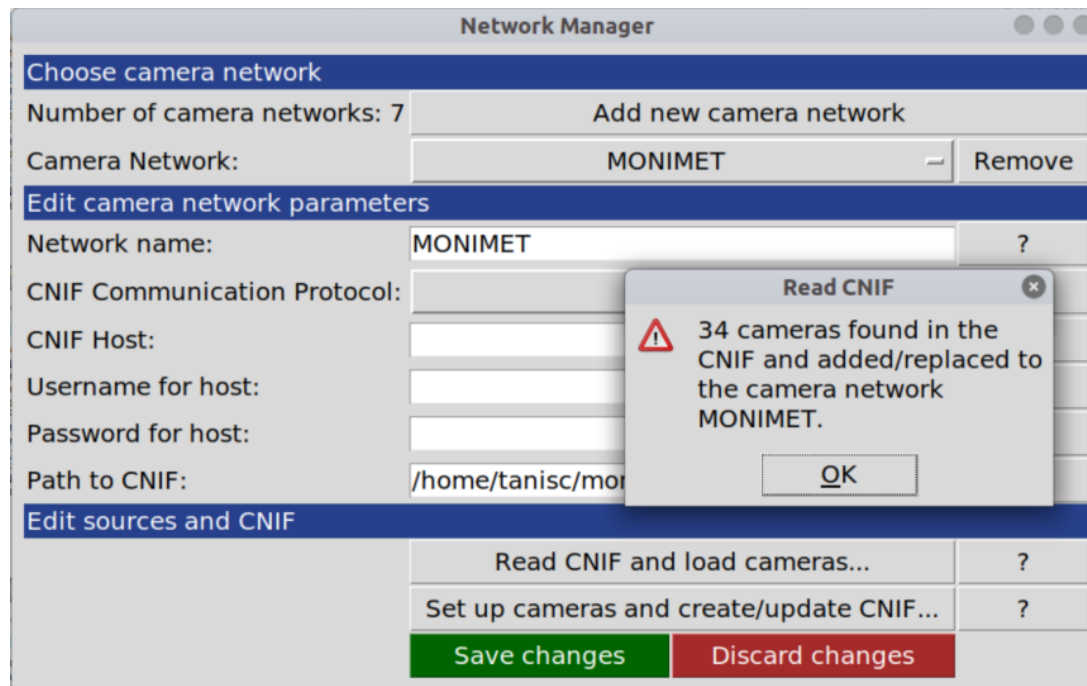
Network Manager

Choose camera network

Number of camera networks: 7

Add new camera network

Camera Network:

MONIMET

Remove

Edit camera network parameters

Network name:

MONIMET

?

CNIF Communication Protocol:

CNIF Host:

Username for host:

Password for host:

Path to CNIF:

/home/tanisc/mor

Read CNIF

34 cameras found in the CNIF and added/replaced to the camera network MONIMET.

OK

Edit sources and CNIF

Read CNIF and load cameras...

?

Set up cameras and create/update CNIF...

?

Save changes

Discard changes